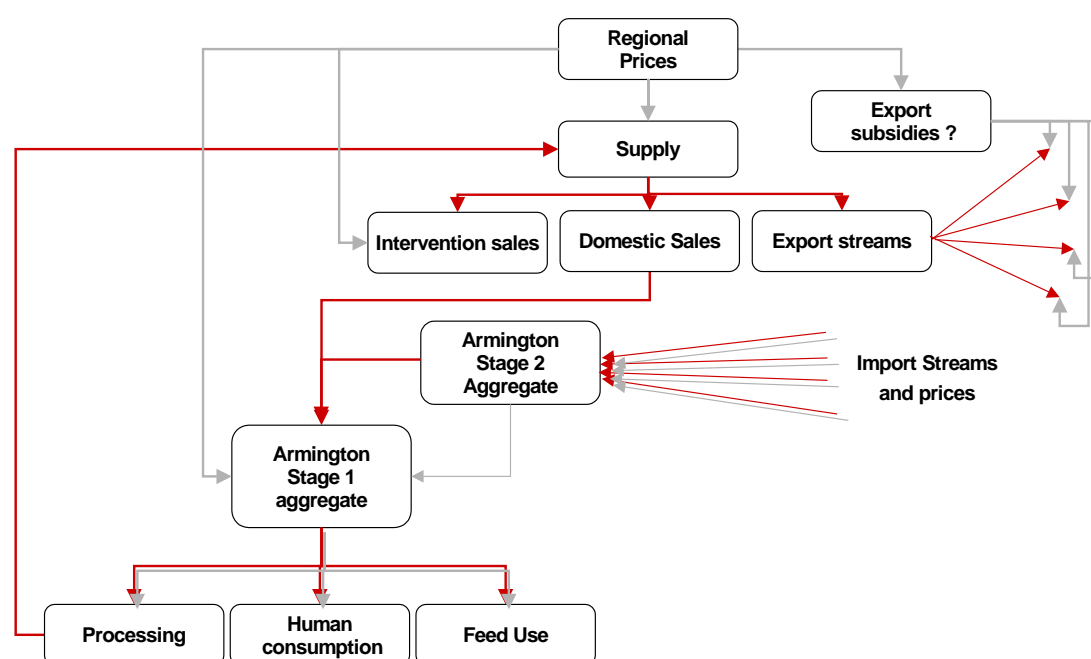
Regional Prices

Export subsidies ?

Supply

Intervention sales

Domestic Sales

Export streams

Armington Stage 2 Aggregate

Import Streams and prices

Armington Stage 1 aggregate

Processing

Human consumption

Feed Use